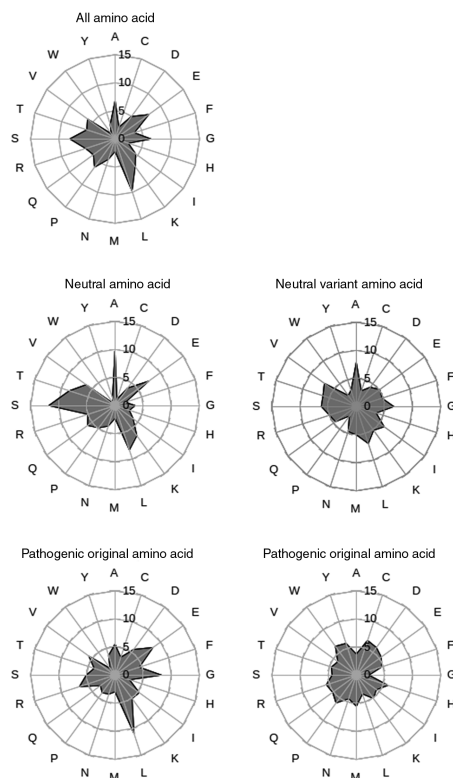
All amino acid

A C D E F G H I K L M N P Q R S T V W Y
15
10
5
0

Neutral amino acid

A C D E F G H I K L M N P Q R S T V W Y
15
10
5
0

Neutral variant amino acid

A C D E F G H I K L M N P Q R S T V W Y
15
10
5
0

Pathogenic original amino acid

A C D E F G H I K L M N P Q R S T V W Y
15
10
5
0

Pathogenic original amino acid

A C D E F G H I K L M N P Q R S T V W Y
15
10
5
0